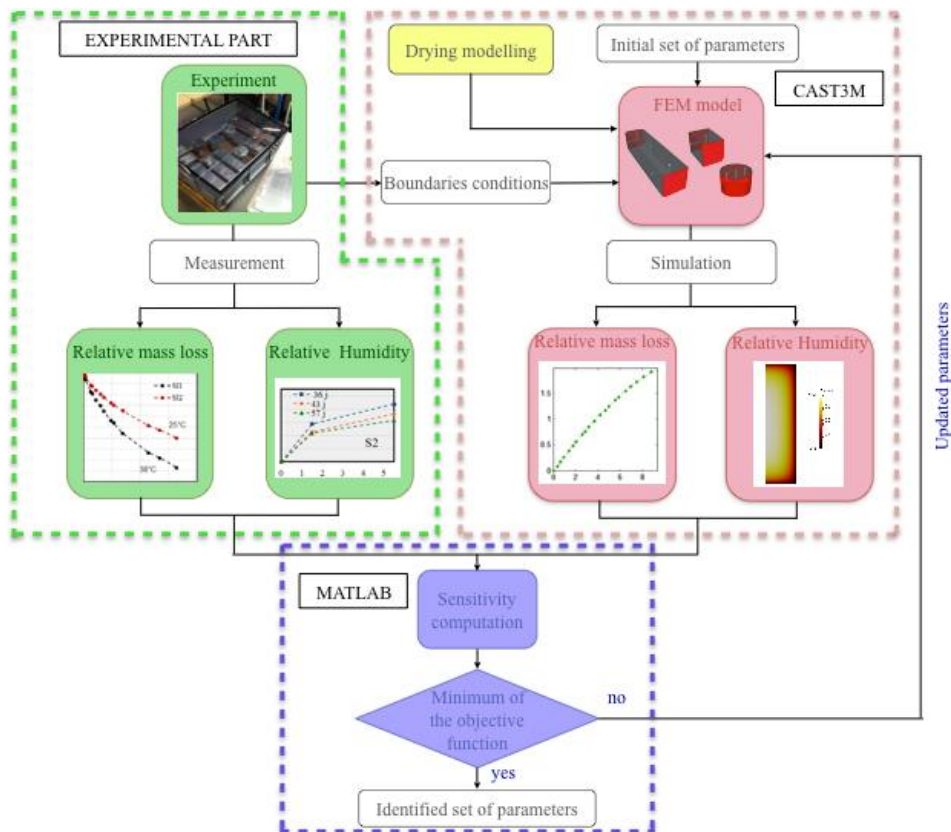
EXPERIMENTAL PART

Experiment

Measurement

Relative mass loss

S1
S2
25°C
38°C

Relative Humidity

36 j
43 j
57 j
S2
0 1 2 3 4 5

Drying modelling

Initial set of parameters

CAST3M

FEM model

Boundaries conditions

Simulation

Relative mass loss

1.5
1
0.5
0
0 2 4 6 8

Relative Humidity

Updated parameters

MATLAB

Sensitivity computation

Minimum of the objective function

no

yes

Identified set of parameters